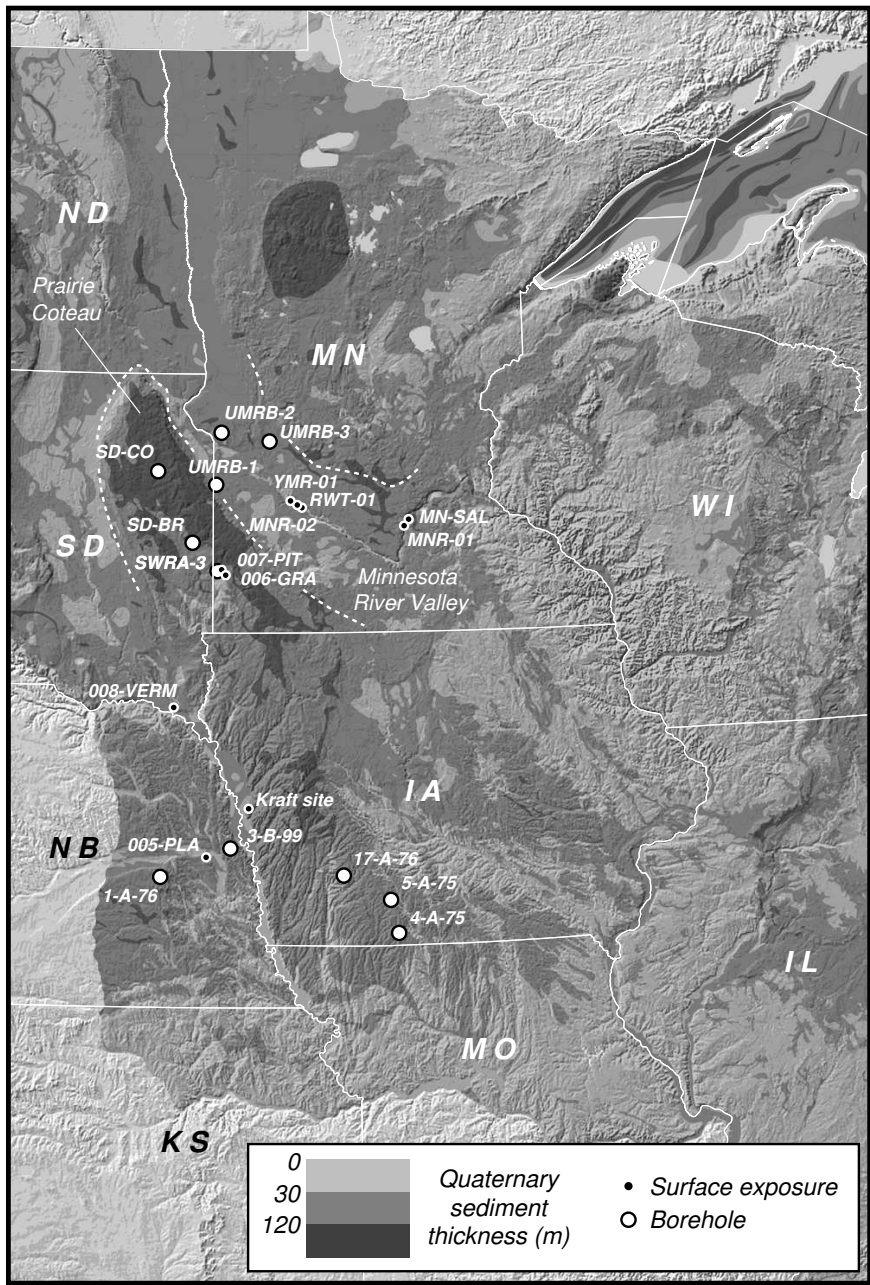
N D

Prairie Coteau

M N

UMRB-2
UMRB-3
SD-CO
UMRB-1
YMR-01
RWT-01
MNR-02
MN-SAL
MNR-01
SD-BR
SWRA-3
007-PIT
006-GRA

S D

Minnesota River Valley

W I

008-VERM

Kraft site

I A

N B

005-PLA
3-B-99
17-A-76
1-A-76
5-A-75
4-A-75

I L

M O

K S

0
30
120

Quaternary sediment thickness (m)

Surface exposure
Borehole